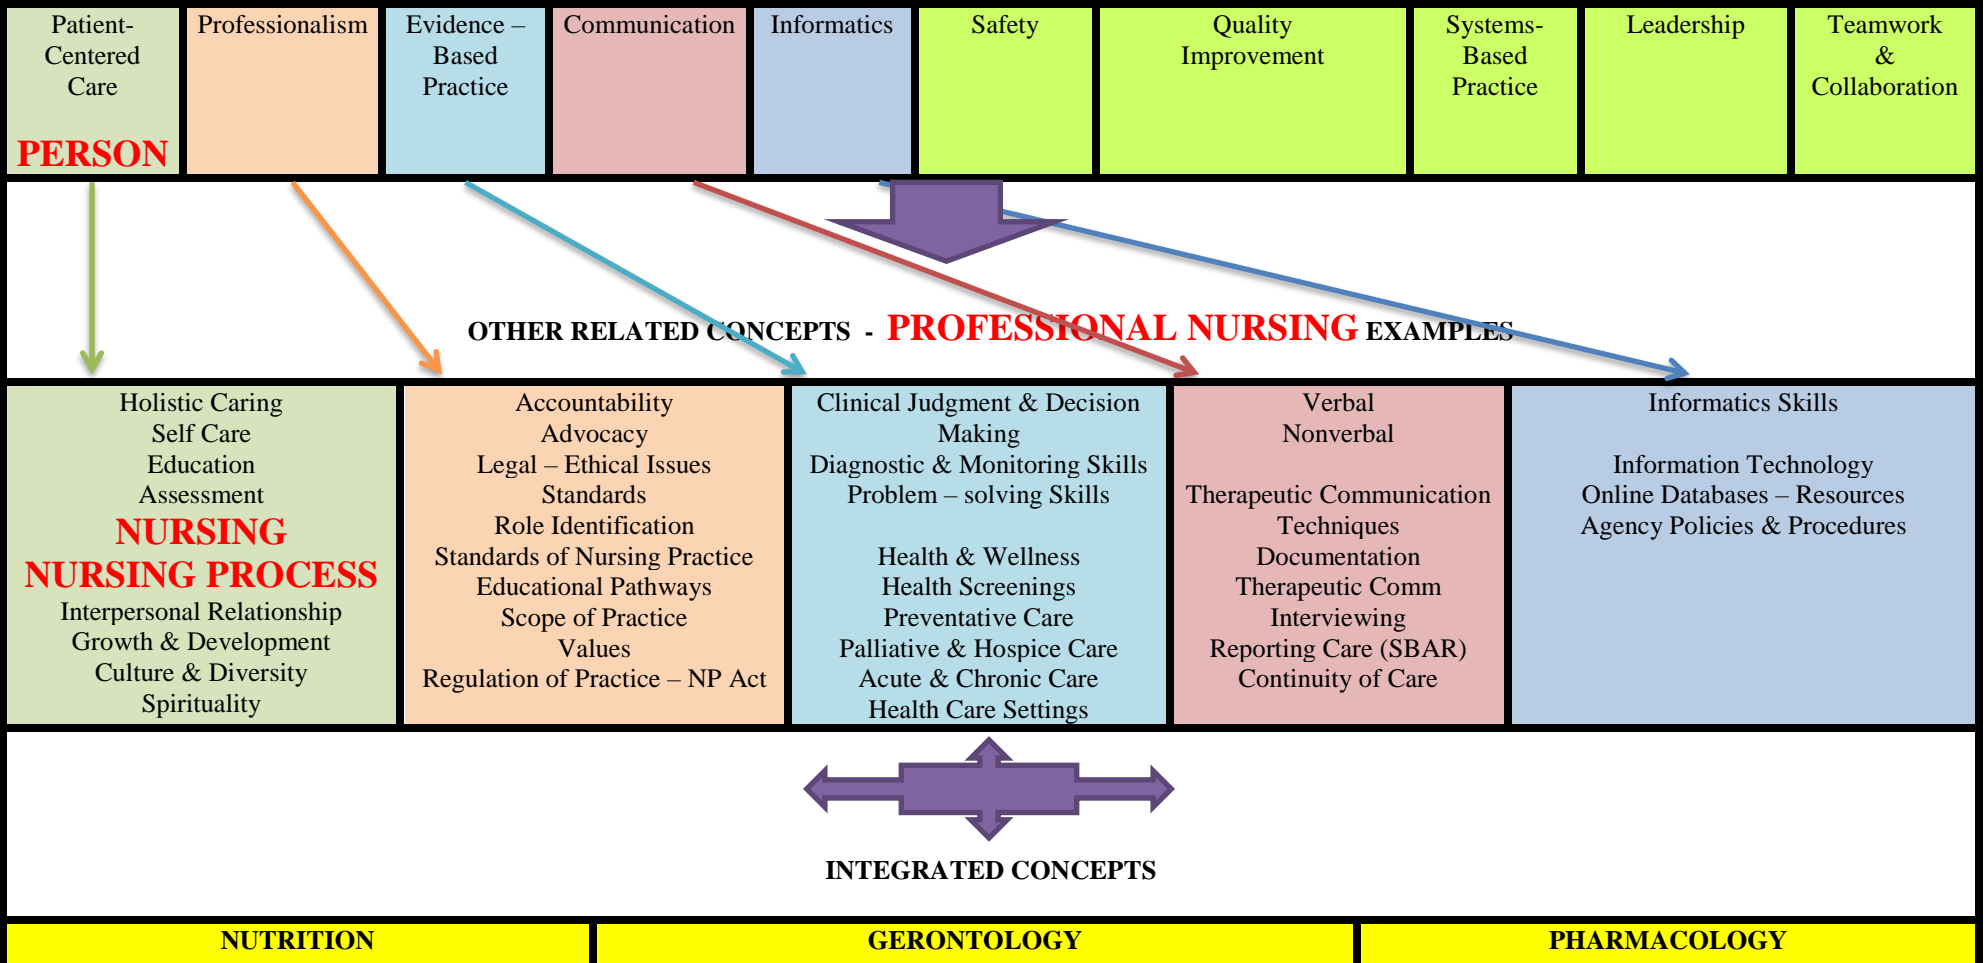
| Patient-Centered Care PERSON | Professionalism | Evidence – Based Practice | Communication | Informatics | Safety | Quality Improvement | Systems-Based Practice | Leadership | Teamwork & Collaboration |
|---|---|---|---|---|---|---|---|---|---|

OTHER RELATED CONCEPTS - PROFESSIONAL NURSING EXAMPLES

| Holistic Caring<br>Self Care<br>Education<br>Assessment<br>NURSING<br>NURSING PROCESS<br>Interpersonal Relationship<br>Growth & Development<br>Culture & Diversity<br>Spirituality | Accountability<br>Advocacy<br>Legal – Ethical Issues<br>Standards<br>Role Identification<br>Standards of Nursing Practice<br>Educational Pathways<br>Scope of Practice<br>Values<br>Regulation of Practice – NP Act | Clinical Judgment & Decision Making<br>Diagnostic & Monitoring Skills<br>Problem – solving Skills<br><br>Health & Wellness<br>Health Screenings<br>Preventative Care<br>Palliative & Hospice Care<br>Acute & Chronic Care<br>Health Care Settings | Verbal<br>Nonverbal<br><br>Therapeutic Communication Techniques<br>Documentation<br>Therapeutic Comm<br>Interviewing<br>Reporting Care (SBAR)<br>Continuity of Care | Informatics Skills<br><br>Information Technology<br>Online Databases – Resources<br>Agency Policies & Procedures |
|---|---|---|---|---|

INTEGRATED CONCEPTS

| NUTRITION | GERONTOLOGY | PHARMACOLOGY |
|---|---|---|